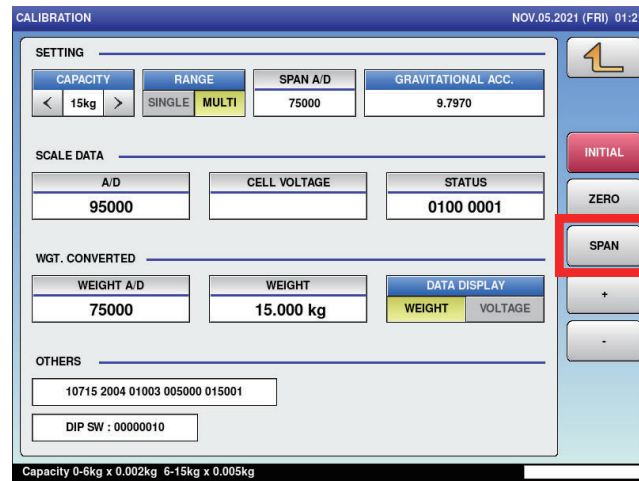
CALIBRATION NOV.05.2021 (FRI) 01:2

SETTING

CAPACITY
< 15kg >

RANGE
SINGLE MULTI

SPAN A/D
75000

GRAVITATIONAL ACC.
9.7970

SCALE DATA

A/D
95000

CELL VOLTAGE

STATUS
0100 0001

WGT. CONVERTED

WEIGHT A/D
75000

WEIGHT
15.000 kg

DATA DISPLAY
WEIGHT VOLTAGE

OTHERS

10715 2004 01003 005000 015001

DIP SW : 00000010

INITIAL

ZERO

SPAN

+

-

Capacity 0-6kg x 0.002kg 6-15kg x 0.005kg